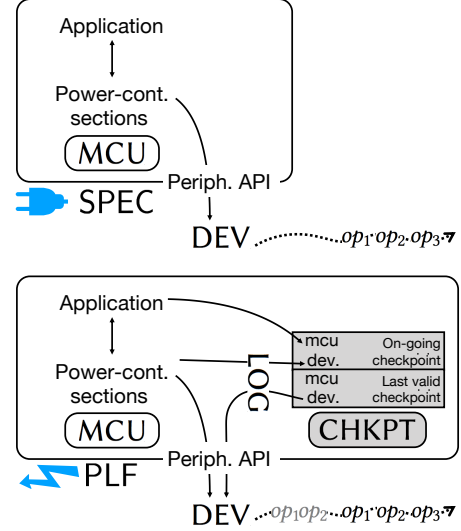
Application

Power-cont. sections

MCU

Periph. API

SPEC

DEV $op_1 \cdot op_2 \cdot op_3 \cdot$

Application

mcu
dev.
On-going checkpoint

LOG

Power-cont. sections

mcu
dev.
Last valid checkpoint

MCU

CHKPT

Periph. API

PLF

DEV $op_1 op_2 \cdots op_1 \cdot op_2 \cdot op_3 \cdot$